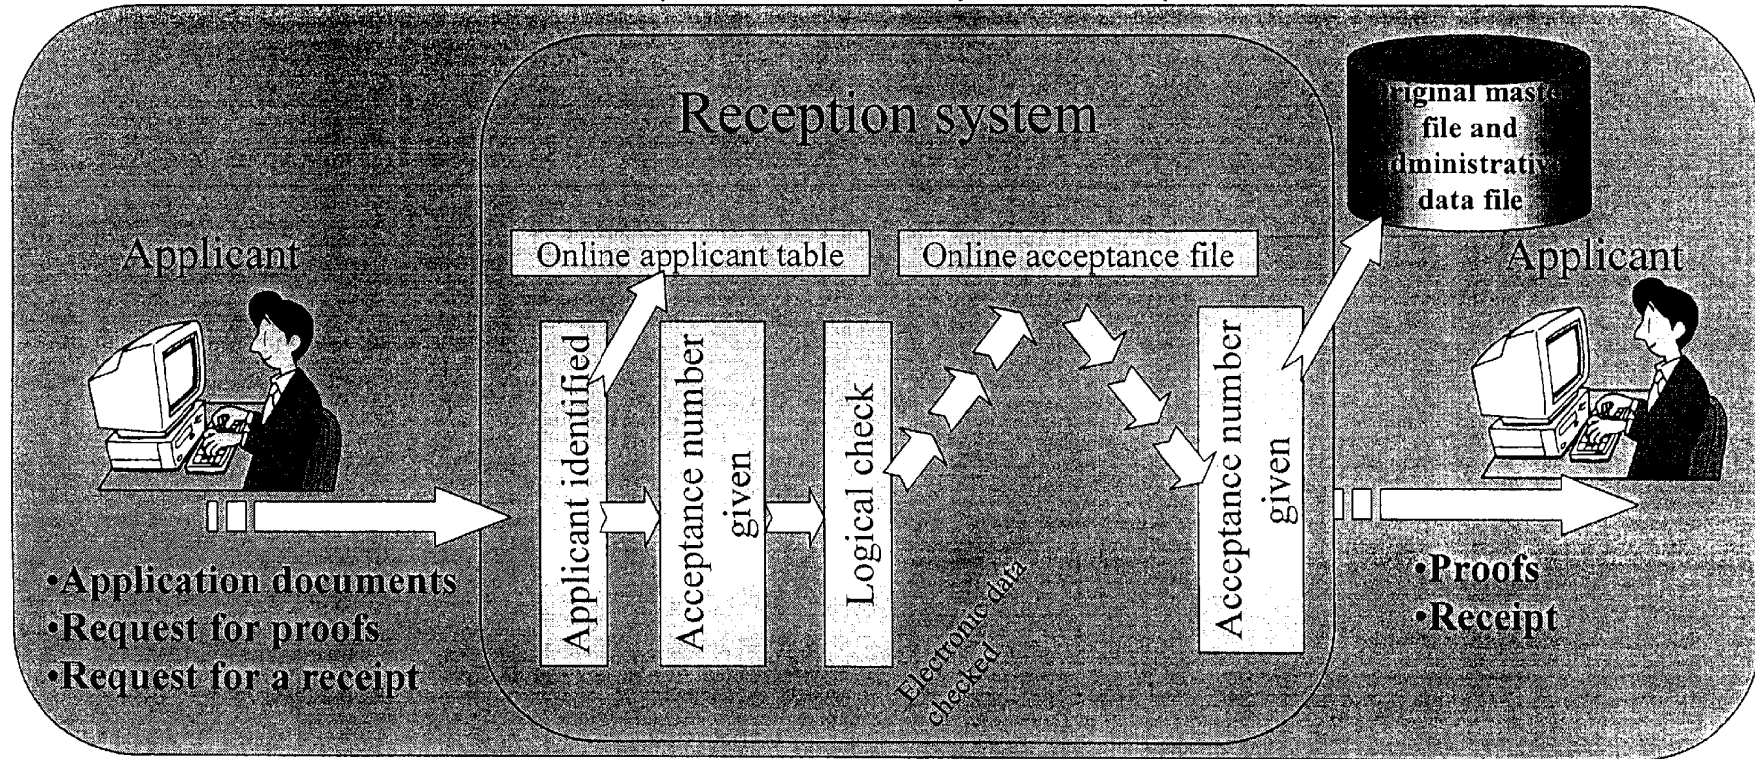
Reception system

Original master file and administrative data file

Applicant

Online applicant table

Online acceptance file

Applicant

Applicant identified

Acceptance number given

Logical check

Electronic data checked

Acceptance number given

•Application documents
•Request for proofs
•Request for a receipt

•Proofs
•Receipt